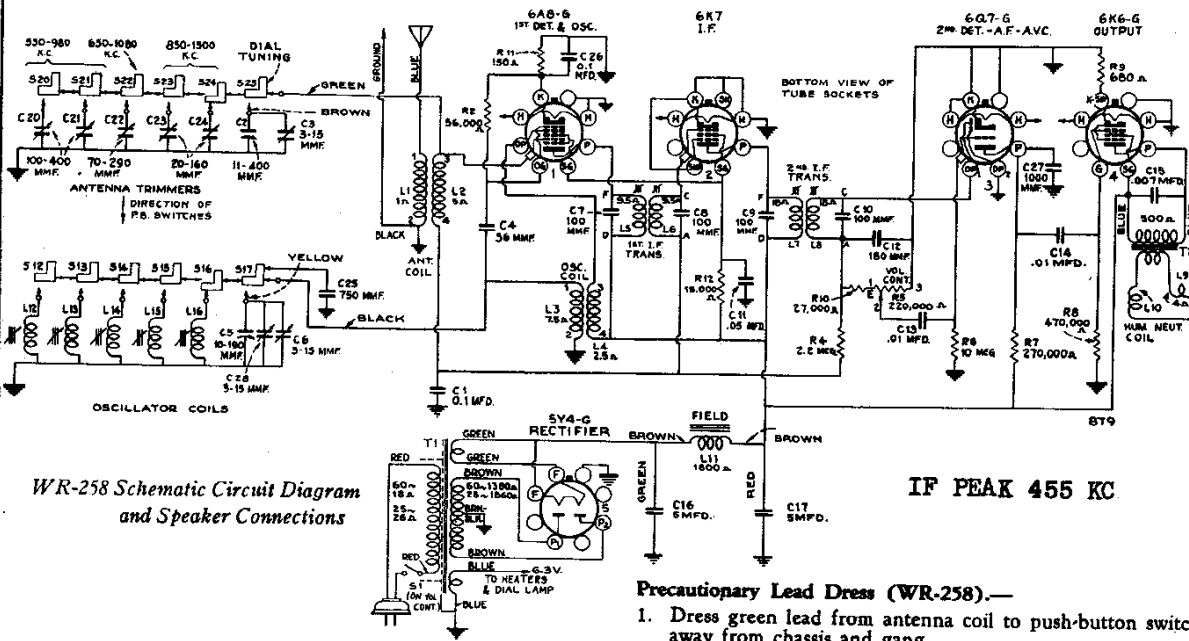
530-980 K.C.
650-1080 K.C.
850-1500 K.C.
DIAL TUNING
S20 S21 S22 S23 S24 S25
GREEN
BROWN
GROUND
BLUE
C20 C21 C22 C23 C24 C2 C3 3-15 MMF.
100-400 MMF.
70-290 MMF.
20-160 MMF.
11-400 MMF.
ANTENNA TRIMMERS
DIRECTION OF P.B. SWITCHES
L1 1Ω
L2 5Ω
BLACK
ANT. COIL
6A8-G
1ST DET. & OSC.
R11 150Ω
C26 0.1 MFD.
R2 56,000Ω
C4 56 MMF.
6K7
I.F.
BOTTOM VIEW OF TUBE SOCKETS
C7 100 MMF.
5.5Ω L5 L6 5.5Ω
C8 100 MMF.
1ST. I.F. TRANS.
OSC. COIL
L3 7.5Ω
L4 2.5Ω
R12 15,000Ω
C11 .05 MFD.
2ND I.F. TRANS.
C9 100 MMF.
16Ω L7 L8 16Ω
C10 100 MMF.
C12 150 MMF.
VOL. CONT.
R10 27,000Ω
R5 220,000Ω
C13 .01 MFD.
R4 2.2 MEG.
6Q7-G
2ND DET.-A.F.-A.V.C.
C27 1000 MMF.
R6 10 MEG.
R7 270,000Ω
6K6-G
OUTPUT
R9 680Ω
C15 .007 MFD.
C14 .01 MFD.
R8 470,000Ω
500Ω
L9 4Ω
L10
HUM. NEUT. COIL
BLUE
T1
8T9
S12 S13 S14 S15 S16 S17
YELLOW
C25 750 MMF.
BLACK
L12 L13 L14 L15 L16
C5 10-160 MMF.
C6 3-15 MMF.
C28 3-15 MMF.
OSCILLATOR COILS
C1 0.1 MFD.
5Y4-G
RECTIFIER
FIELD
BROWN
L11 1600Ω
BROWN
T1
RED
GREEN
GREEN
BROWN
60~ 18Ω
25~ 26Ω
60~ 1380Ω
25~ 1560Ω
BRN-BLK
BROWN
BLUE
6.3V.
TO HEATERS & DIAL LAMP
RED
S1 (ON VOL CONT.)
BLUE
GREEN
C16 5 MFD.
RED
C17 5 MFD.
WR-258 Schematic Circuit Diagram and Speaker Connections
IF PEAK 455 KC
Precautionary Lead Dress (WR-258).—
1. Dress green lead from antenna coil to push-button switc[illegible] away from chassis and gang.